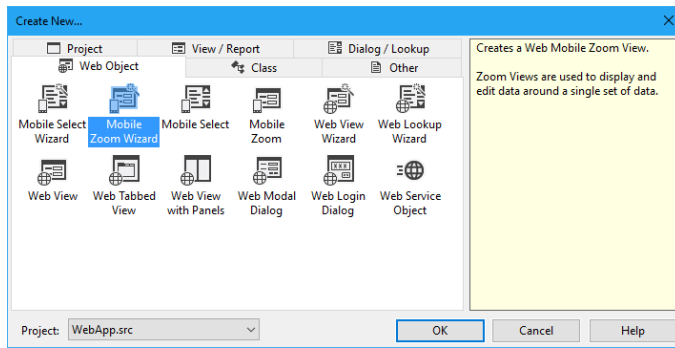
Create New...

Project | View / Report | Dialog / Lookup
Web Object | Class | Other

Mobile Select Wizard
Mobile Zoom Wizard
Mobile Select
Mobile Zoom
Web View Wizard
Web Lookup Wizard
Web View
Web Tabbed View
Web View with Panels
Web Modal Dialog
Web Login Dialog
Web Service Object

Creates a Web Mobile Zoom View.

Zoom Views are used to display and edit data around a single set of data.

Project: WebApp.src

OK
Cancel
Help